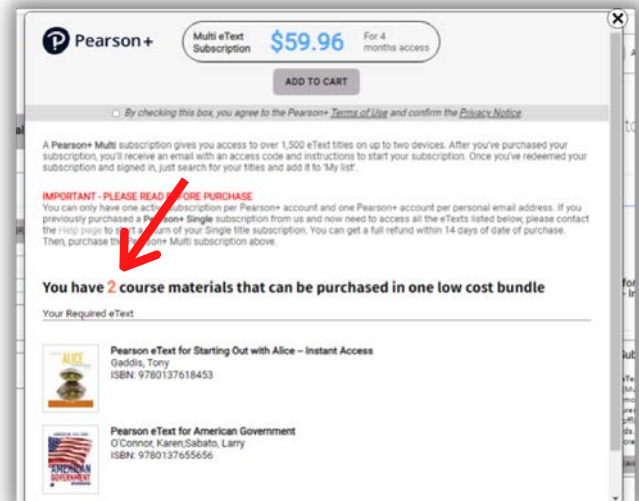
Pearson+

Multi eText Subscription $59.96 For 4 months access

ADD TO CART

By checking this box, you agree to the Pearson+ Terms of Use and confirm the Privacy Notice

A Pearson+ Multi subscription gives you access to over 1,500 eText titles on up to two devices. After you've purchased your subscription, you'll receive an email with an access code and instructions to start your subscription. Once you've redeemed your subscription and signed in, just search for your titles and add it to 'My list'.

IMPORTANT - PLEASE READ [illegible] PURCHASE
You can only have one active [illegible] subscription per Pearson+ account and one Pearson+ account per personal email address. If you previously purchased a Pearson+ Single subscription from us and now need to access all the eTexts listed below, please contact the Help page to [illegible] a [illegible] of your Single title subscription. You can get a full refund within 14 days of date of purchase. Then, purchase the Pearson+ Multi subscription above.

You have 2 course materials that can be purchased in one low cost bundle

Your Required eText

ALICE

Pearson eText for Starting Out with Alice – Instant Access
Gaddis, Tony
ISBN: 9780137618453

AMERICAN GOVERNMENT

Pearson eText for American Government
O'Connor, Karen;Sabato, Larry
ISBN: 9780137656556